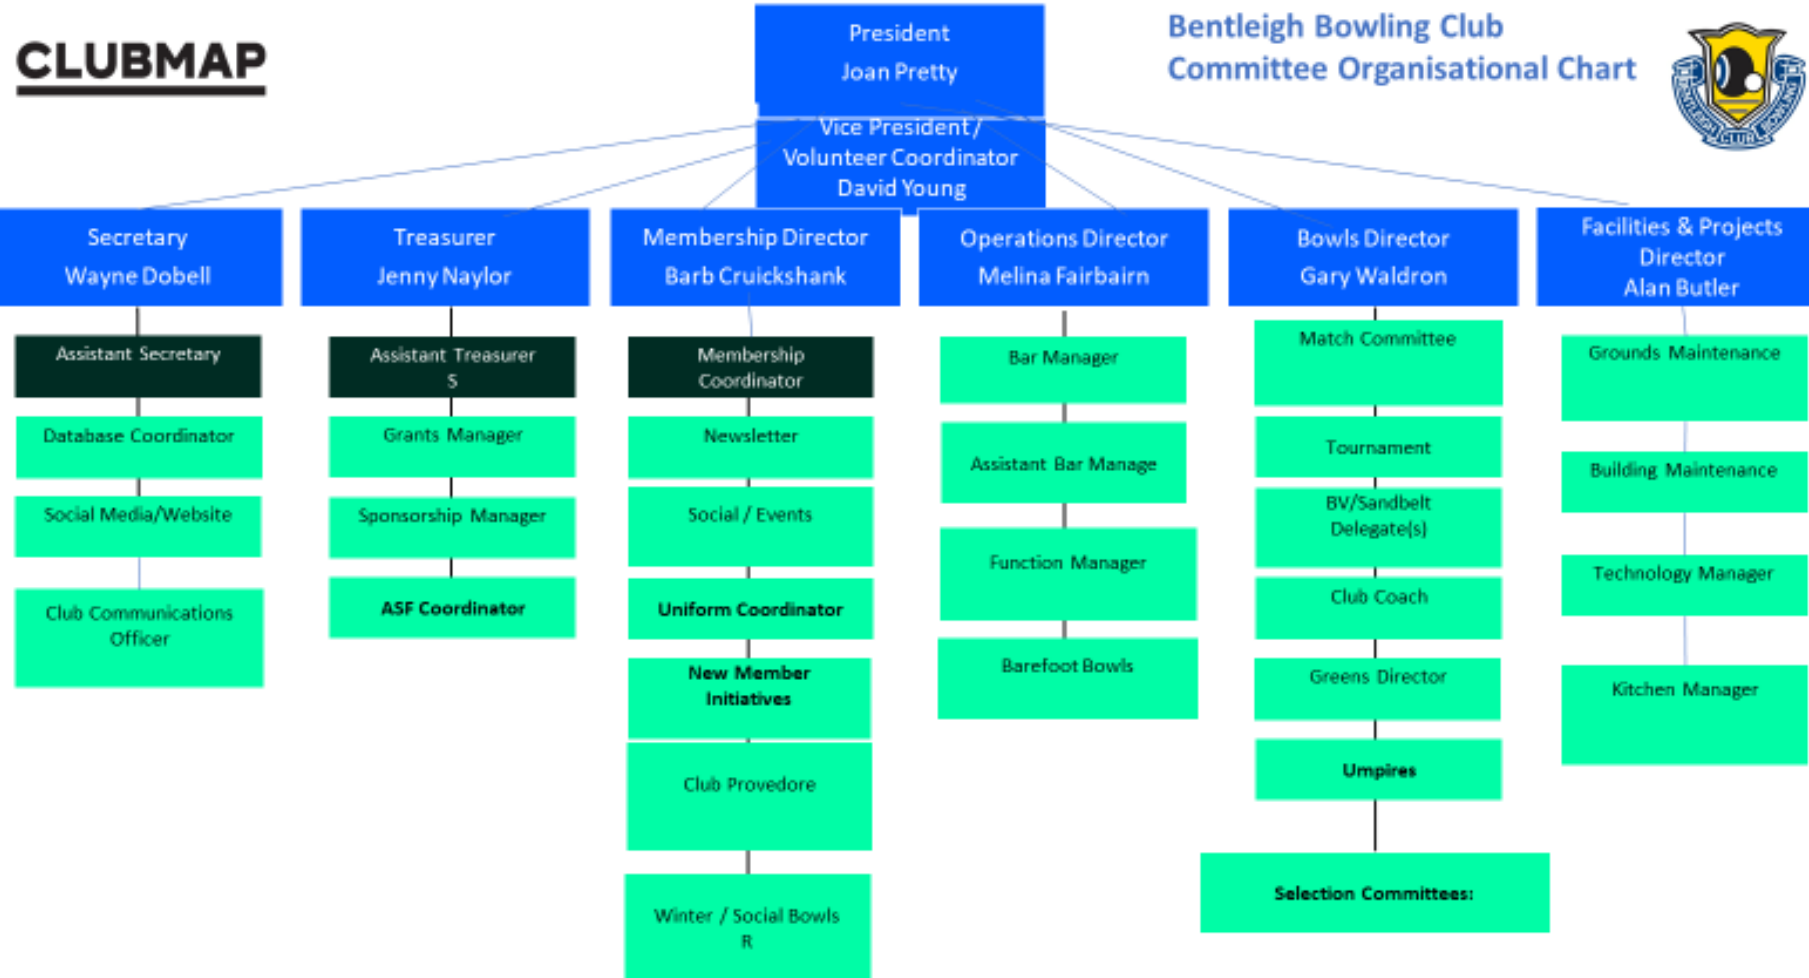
CLUBMAP

President
Joan Pretty

Bentleigh Bowling Club
Committee Organisational Chart

Vice President / Volunteer Coordinator
David Young

Secretary
Wayne Dobell

Assistant Secretary

Database Coordinator

Social Media/Website

Club Communications Officer

Treasurer
Jenny Naylor

Assistant Treasurer
S

Grants Manager

Sponsorship Manager

ASF Coordinator

Membership Director
Barb Cruickshank

Membership Coordinator

Newsletter

Social / Events

Uniform Coordinator

New Member Initiatives

Club Provedore

Winter / Social Bowls
R

Operations Director
Melina Fairbairn

Bar Manager

Assistant Bar Manage

Function Manager

Barefoot Bowls

Bowls Director
Gary Waldron

Match Committee

Tournament

BV/Sandbelt Delegate(s)

Club Coach

Greens Director

Umpires

Selection Committees:

Facilities & Projects Director
Alan Butler

Grounds Maintenance

Building Maintenance

Technology Manager

Kitchen Manager